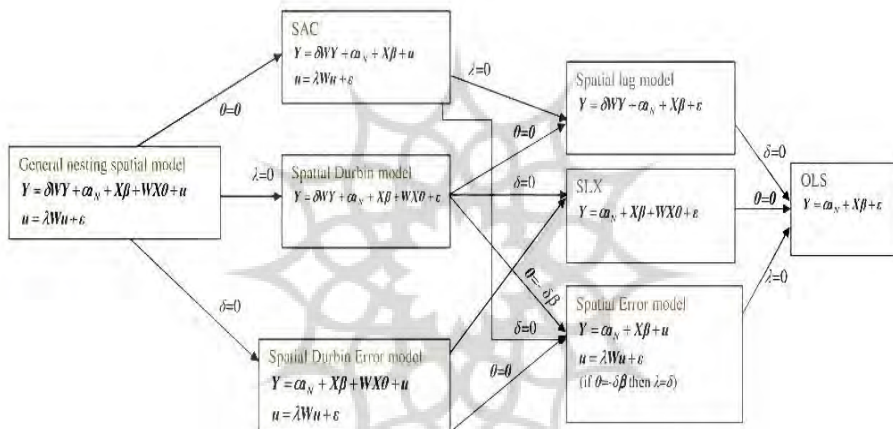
General nesting spatial model
$Y = \delta WY + \alpha\iota_N + X\beta + WX\theta + u$
$u = \lambda Wu + \varepsilon$

$\theta=0$

SAC
$Y = \delta WY + \alpha\iota_N + X\beta + u$
$u = \lambda Wu + \varepsilon$

$\lambda=0$

Spatial Durbin model
$Y = \delta WY + \alpha\iota_N + X\beta + WX\theta + \varepsilon$

$\delta=0$

Spatial Durbin Error model
$Y = \alpha\iota_N + X\beta + WX\theta + u$
$u = \lambda Wu + \varepsilon$

$\lambda=0$

$\theta=0$

$\delta=0$

$\theta=-\delta\beta$

$\delta=0$

$\theta=0$

Spatial lag model
$Y = \delta WY + \alpha\iota_N + X\beta + \varepsilon$

SLX
$Y = \alpha\iota_N + X\beta + WX\theta + \varepsilon$

Spatial Error model
$Y = \alpha\iota_N + X\beta + u$
$u = \lambda Wu + \varepsilon$
(if $\theta=-\delta\beta$ then $\lambda=\delta$)

$\delta=0$

$\theta=0$

$\lambda=0$

OLS
$Y = \alpha\iota_N + X\beta + \varepsilon$